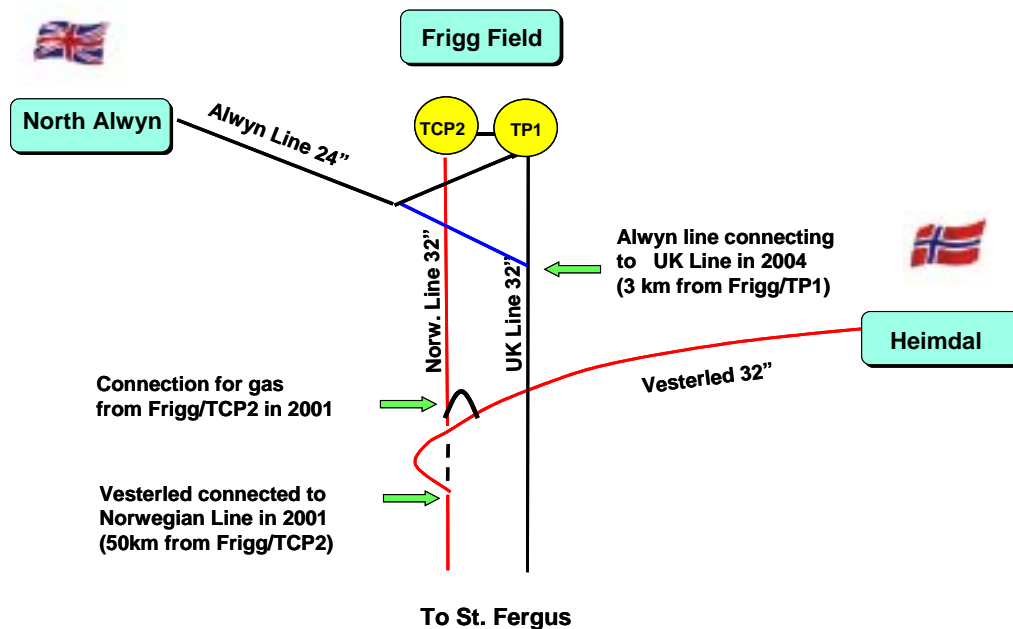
Frigg Field

North Alwyn

Alwyn Line 24”

TCP2

TP1

Norw. Line 32”

UK Line 32”

Alwyn line connecting to UK Line in 2004 (3 km from Frigg/TP1)

Heimdal

Vesterled 32”

Connection for gas from Frigg/TCP2 in 2001

Vesterled connected to Norwegian Line in 2001 (50km from Frigg/TCP2)

To St. Fergus